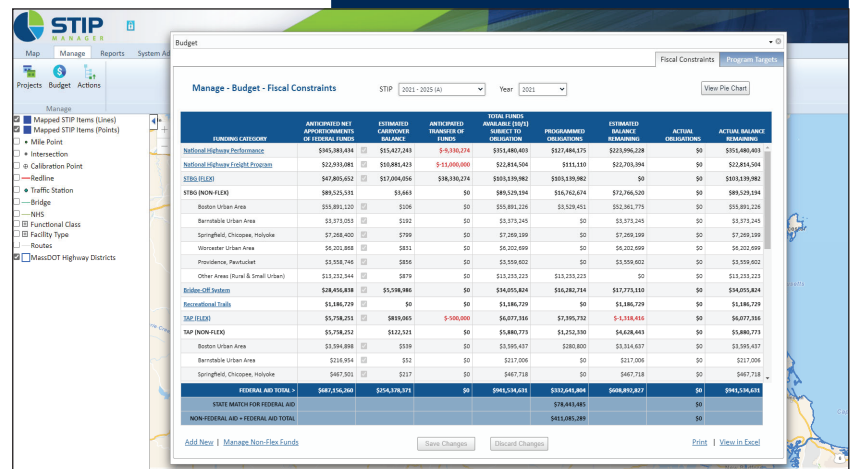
STIP MANAGER

Map Manage Reports System Ad

Projects Budget Actions

Manage

Mapped STIP Items (Lines)
Mapped STIP Items (Points)
Mile Point
Intersection
Calibration Point
Redline
Traffic Station
Bridge
NHS
Functional Class
Facility Type
Routes
MassDOT Highway Districts

Budget

Fiscal Constraints Program Targets

Manage - Budget - Fiscal Constraints STIP 2021 - 2025 (A) Year 2021 View Pie Chart

| FUNDING CATEGORY | ANTICIPATED NET APPORTIONMENTS OF FEDERAL FUNDS | ESTIMATED CARRYOVER BALANCE | ANTICIPATED TRANSFER OF FUNDS | TOTAL FUNDS AVAILABLE (10/1) SUBJECT TO OBLIGATION | PROGRAMMED OBLIGATIONS | ESTIMATED BALANCE REMAINING | ACTUAL OBLIGATIONS | ACTUAL BALANCE REMAINING |
|---|---|---|---|---|---|---|---|---|
| National Highway Performance | $345,383,434 | $15,427,243 | $-9,330,274 | $351,480,403 | $127,484,175 | $223,996,228 | $0 | $351,480,403 |
| National Highway Freight Program | $22,933,081 | $10,881,423 | $-11,000,000 | $22,814,504 | $111,110 | $22,703,394 | $0 | $22,814,504 |
| STBG (FLEX) | $47,805,652 | $17,004,056 | $38,330,274 | $103,139,982 | $103,139,982 | $0 | $0 | $103,139,982 |
| STBG (NON-FLEX) | $89,525,531 | $3,663 | $0 | $89,529,194 | $16,762,674 | $72,766,520 | $0 | $89,529,194 |
| Boston Urban Area | $55,891,120 | $106 | $0 | $55,891,226 | $3,529,451 | $52,361,775 | $0 | $55,891,226 |
| Barnstable Urban Area | $3,373,053 | $192 | $0 | $3,373,245 | $0 | $3,373,245 | $0 | $3,373,245 |
| Springfield, Chicopee, Holyoke | $7,268,400 | $799 | $0 | $7,269,199 | $0 | $7,269,199 | $0 | $7,269,199 |
| Worcester Urban Area | $6,201,868 | $831 | $0 | $6,202,699 | $0 | $6,202,699 | $0 | $6,202,699 |
| Providence, Pawtucket | $3,558,746 | $856 | $0 | $3,559,602 | $0 | $3,559,602 | $0 | $3,559,602 |
| Other Areas (Rural & Small Urban) | $13,232,344 | $879 | $0 | $13,233,223 | $13,233,223 | $0 | $0 | $13,233,223 |
| Bridge-Off System | $28,456,838 | $5,598,986 | $0 | $34,055,824 | $16,282,714 | $17,773,110 | $0 | $34,055,824 |
| Recreational Trails | $1,186,729 | $0 | $0 | $1,186,729 | $0 | $1,186,729 | $0 | $1,186,729 |
| TAP (FLEX) | $5,758,251 | $819,065 | $-500,000 | $6,077,316 | $7,395,732 | $-1,318,416 | $0 | $6,077,316 |
| TAP (NON-FLEX) | $5,758,252 | $122,521 | $0 | $5,880,773 | $1,252,330 | $4,628,443 | $0 | $5,880,773 |
| Boston Urban Area | $3,594,898 | $539 | $0 | $3,595,437 | $280,800 | $3,314,637 | $0 | $3,595,437 |
| Barnstable Urban Area | $216,954 | $52 | $0 | $217,006 | $0 | $217,006 | $0 | $217,006 |
| Springfield, Chicopee, Holyoke | $467,501 | $217 | $0 | $467,718 | $0 | $467,718 | $0 | $467,718 |
| FEDERAL AID TOTAL > | $687,156,260 | $254,378,371 | $0 | $941,534,631 | $332,641,804 | $608,892,827 | $0 | $941,534,631 |
| STATE MATCH FOR FEDERAL AID | | | | | $78,443,485 | | $0 | |
| NON-FEDERAL AID + FEDERAL AID TOTAL | | | | | $411,085,289 | | $0 | |

Add New | Manage Non-Flex Funds Save Changes Discard Changes Print | View in Excel